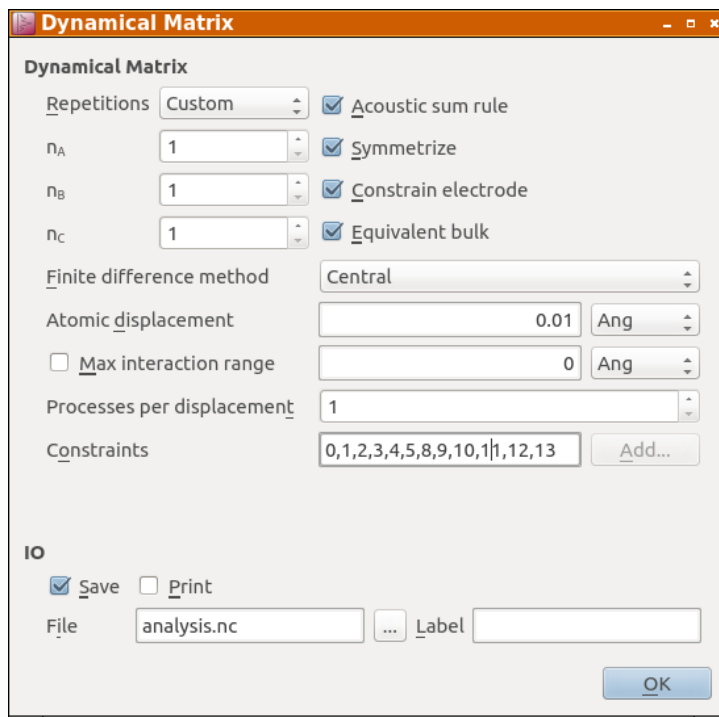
Dynamical Matrix

Dynamical Matrix

Repetitions Custom

Acoustic sum rule

$n_A$ 1

Symmetrize

$n_B$ 1

Constrain electrode

$n_C$ 1

Equivalent bulk

Finite difference method Central

Atomic displacement 0.01 Ang

Max interaction range 0 Ang

Processes per displacement 1

Constraints 0,1,2,3,4,5,8,9,10,11,12,13 Add...

IO

Save Print

File analysis.nc ... Label

OK